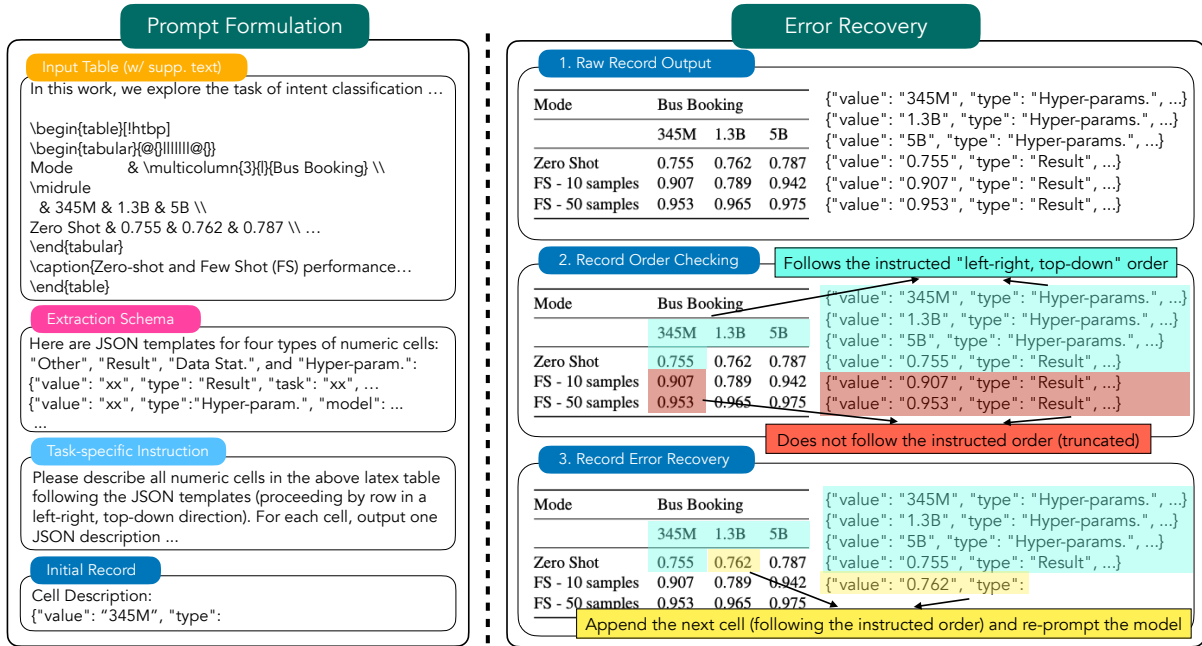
Prompt Formulation

Input Table (w/ supp. text)

In this work, we explore the task of intent classification …

\begin{table}[!htbp]
\begin{tabular}{@{}lllllll@{}}
Mode & \multicolumn{3}{l}{Bus Booking} \\
\midrule
& 345M & 1.3B & 5B \\
Zero Shot & 0.755 & 0.762 & 0.787 \\ …
\end{tabular}
\caption{Zero-shot and Few Shot (FS) performance…
\end{table}

Extraction Schema

Here are JSON templates for four types of numeric cells: "Other", "Result", "Data Stat.", and "Hyper-param.":
{"value": "xx", "type": "Result", "task": "xx", …
{"value": "xx", "type":"Hyper-param.", "model": ...
…

Task-specific Instruction

Please describe all numeric cells in the above latex table following the JSON templates (proceeding by row in a left-right, top-down direction). For each cell, output one JSON description ...

Initial Record

Cell Description:
{"value": "345M", "type":

Error Recovery

1. Raw Record Output

| Mode | Bus Booking | | |
|---|---|---|---|
| | 345M | 1.3B | 5B |
| Zero Shot | 0.755 | 0.762 | 0.787 |
| FS - 10 samples | 0.907 | 0.789 | 0.942 |
| FS - 50 samples | 0.953 | 0.965 | 0.975 |

{"value": "345M", "type": "Hyper-params.", ...}
{"value": "1.3B", "type": "Hyper-params.", ...}
{"value": "5B", "type": "Hyper-params.", ...}
{"value": "0.755", "type": "Result", ...}
{"value": "0.907", "type": "Result", ...}
{"value": "0.953", "type": "Result", ...}

2. Record Order Checking

Follows the instructed "left-right, top-down" order

| Mode | Bus Booking | | |
|---|---|---|---|
| | 345M | 1.3B | 5B |
| Zero Shot | 0.755 | 0.762 | 0.787 |
| FS - 10 samples | 0.907 | 0.789 | 0.942 |
| FS - 50 samples | 0.953 | 0.965 | 0.975 |

{"value": "345M", "type": "Hyper-params.", ...}
{"value": "1.3B", "type": "Hyper-params.", ...}
{"value": "5B", "type": "Hyper-params.", ...}
{"value": "0.755", "type": "Result", ...}
{"value": "0.907", "type": "Result", ...}
{"value": "0.953", "type": "Result", ...}

Does not follow the instructed order (truncated)

3. Record Error Recovery

| Mode | Bus Booking | | |
|---|---|---|---|
| | 345M | 1.3B | 5B |
| Zero Shot | 0.755 | 0.762 | 0.787 |
| FS - 10 samples | 0.907 | 0.789 | 0.942 |
| FS - 50 samples | 0.953 | 0.965 | 0.975 |

{"value": "345M", "type": "Hyper-params.", ...}
{"value": "1.3B", "type": "Hyper-params.", ...}
{"value": "5B", "type": "Hyper-params.", ...}
{"value": "0.755", "type": "Result", ...}
{"value": "0.762", "type":

Append the next cell (following the instructed order) and re-prompt the model